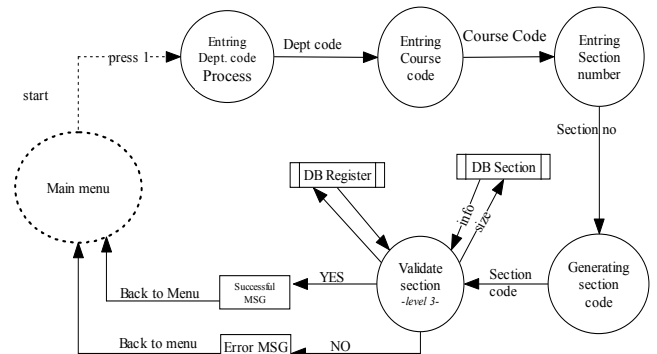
start

press 1

Entring Dept. code Process

Dept code

Entring Course code

Course Code

Entring Section number

Section no

Main menu

DB Register

DB Section

info

size

Generating section code

Section code

Validate section -level 3-

YES

Successful MSG

Back to Menu

Back to menu

Error MSG

NO